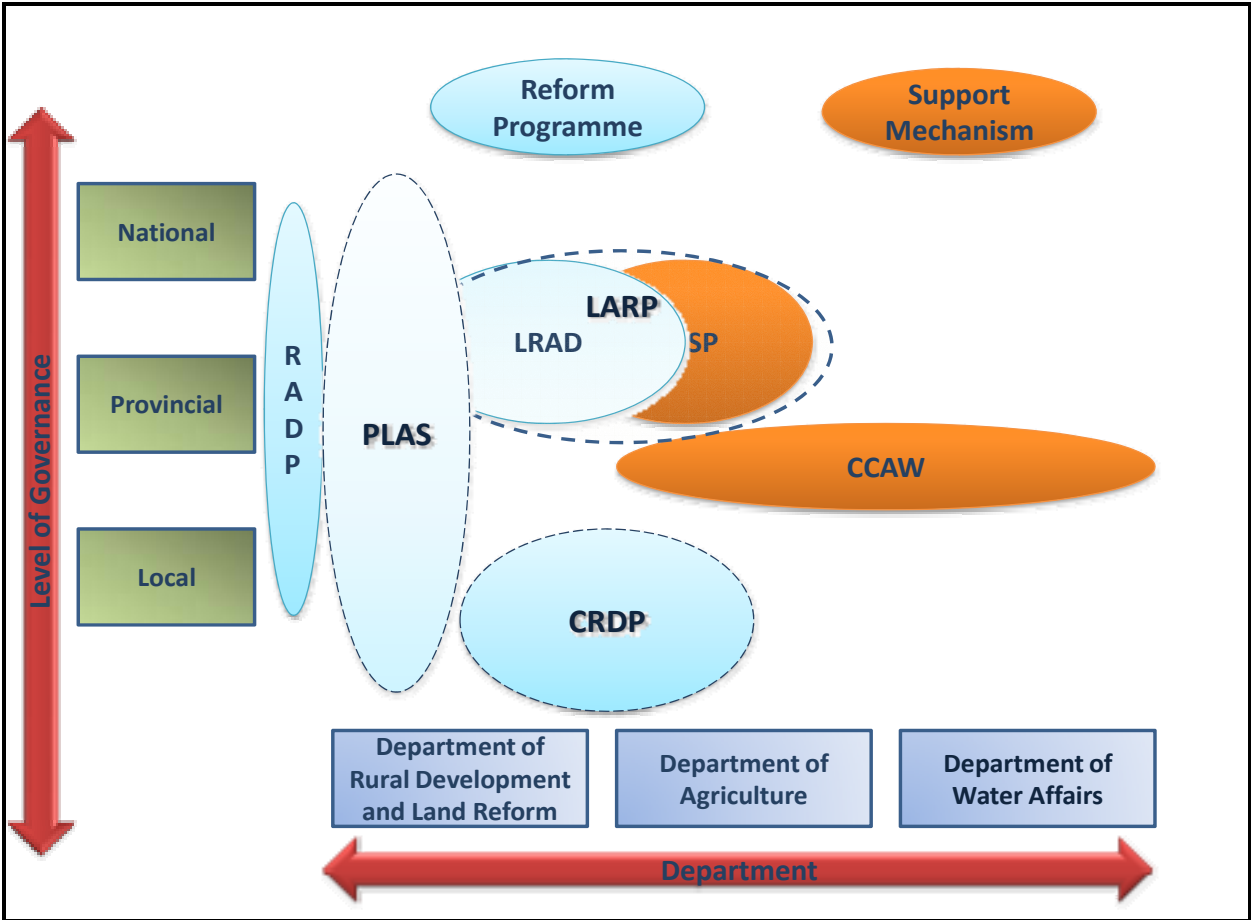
Reform Programme

Support Mechanism

Level of Governance

National

Provincial

Local

R A D P

PLAS

LARP

LRAD

SP

CCAW

CRDP

Department of Rural Development and Land Reform

Department of Agriculture

Department of Water Affairs

Department